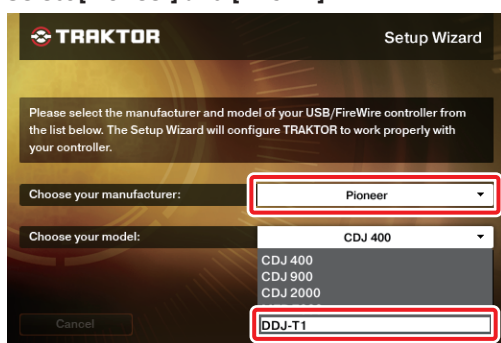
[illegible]

TRAKTOR

Setup Wizard

Please select the manufacturer and model of your USB/FireWire controller from the list below. The Setup Wizard will configure TRAKTOR to work properly with your controller.

Choose your manufacturer:

Pioneer

Choose your model:

CDJ 400

CDJ 400
CDJ 900
CDJ 2000

Cancel

DDJ-T1